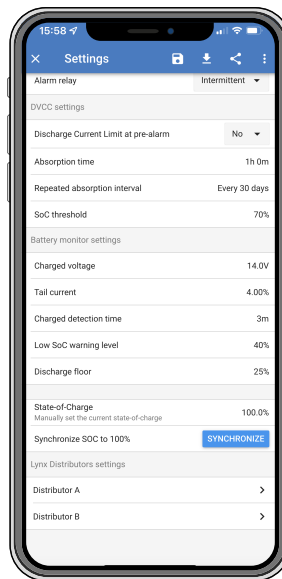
15:58

Settings

Alarm relay | Intermittent

DVCC settings

Discharge Current Limit at pre-alarm | No

Absorption time | 1h 0m

Repeated absorption interval | Every 30 days

SoC threshold | 70%

Battery monitor settings

Charged voltage | 14.0V

Tail current | 4.00%

Charged detection time | 3m

Low SoC warning level | 40%

Discharge floor | 25%

State-of-Charge | 100.0%
Manually set the current state-of-charge

Synchronize SOC to 100% | SYNCHRONIZE

Lynx Distributors settings

Distributor A

Distributor B